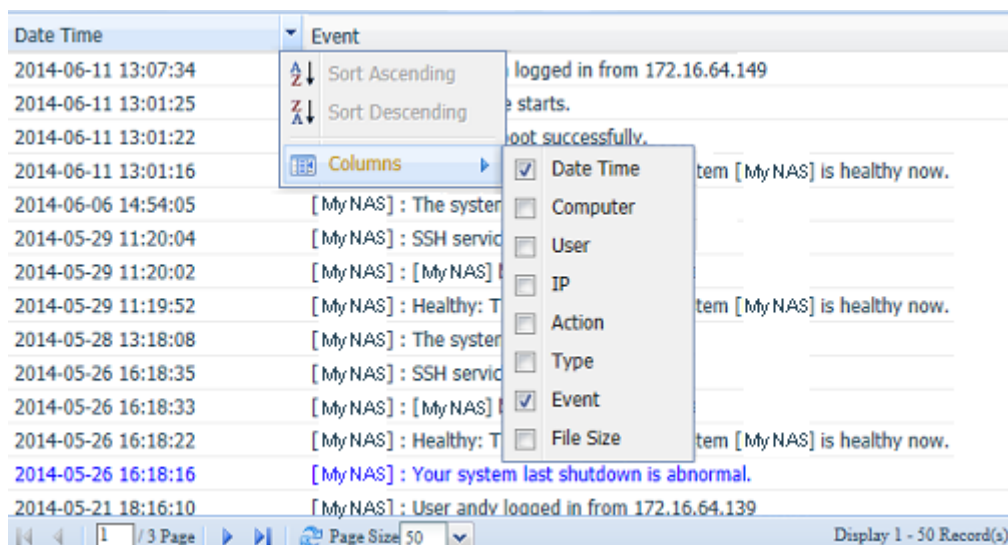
| Date Time | Event |
|---|---|
| 2014-06-11 13:07:34 | logged in from 172.16.64.149 |
| 2014-06-11 13:01:25 | e starts. |
| 2014-06-11 13:01:22 | boot successfully. |
| 2014-06-11 13:01:16 | tem [My NAS] is healthy now. |
| 2014-06-06 14:54:05 | [My NAS] : The systen |
| 2014-05-29 11:20:04 | [My NAS] : SSH servic |
| 2014-05-29 11:20:02 | [My NAS] : [My NAS] |
| 2014-05-29 11:19:52 | [My NAS] : Healthy: T tem [My NAS] is healthy now. |
| 2014-05-28 13:18:08 | [My NAS] : The systen |
| 2014-05-26 16:18:35 | [My NAS] : SSH servic |
| 2014-05-26 16:18:33 | [My NAS] : [My NAS] |
| 2014-05-26 16:18:22 | [My NAS] : Healthy: T tem [My NAS] is healthy now. |
| 2014-05-26 16:18:16 | [My NAS] : Your system last shutdown is abnormal. |
| 2014-05-21 18:16:10 | [My NAS] : User andy logged in from 172.16.64.139 |

Sort Ascending
Sort Descending
Columns

Date Time
Computer
User
IP
Action
Type
Event
File Size

1 / 3 Page Page Size 50 Display 1 - 50 Record(s)